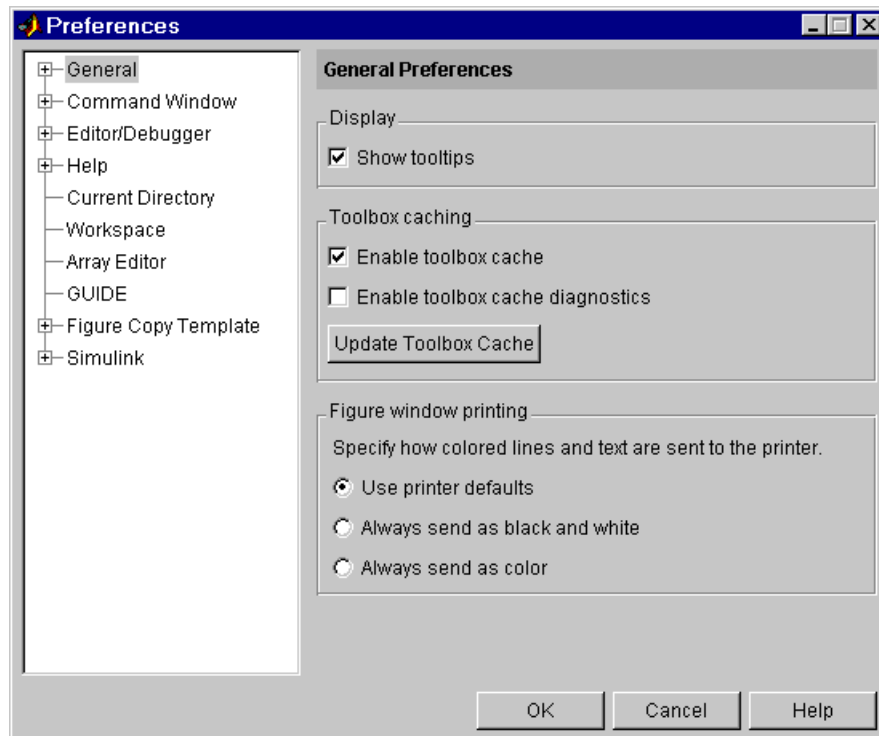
Preferences

General
Command Window
Editor/Debugger
Help
Current Directory
Workspace
Array Editor
GUIDE
Figure Copy Template
Simulink

General Preferences

Display

Show tooltips

Toolbox caching

Enable toolbox cache

Enable toolbox cache diagnostics

Update Toolbox Cache

Figure window printing

Specify how colored lines and text are sent to the printer.

Use printer defaults

Always send as black and white

Always send as color

OK

Cancel

Help